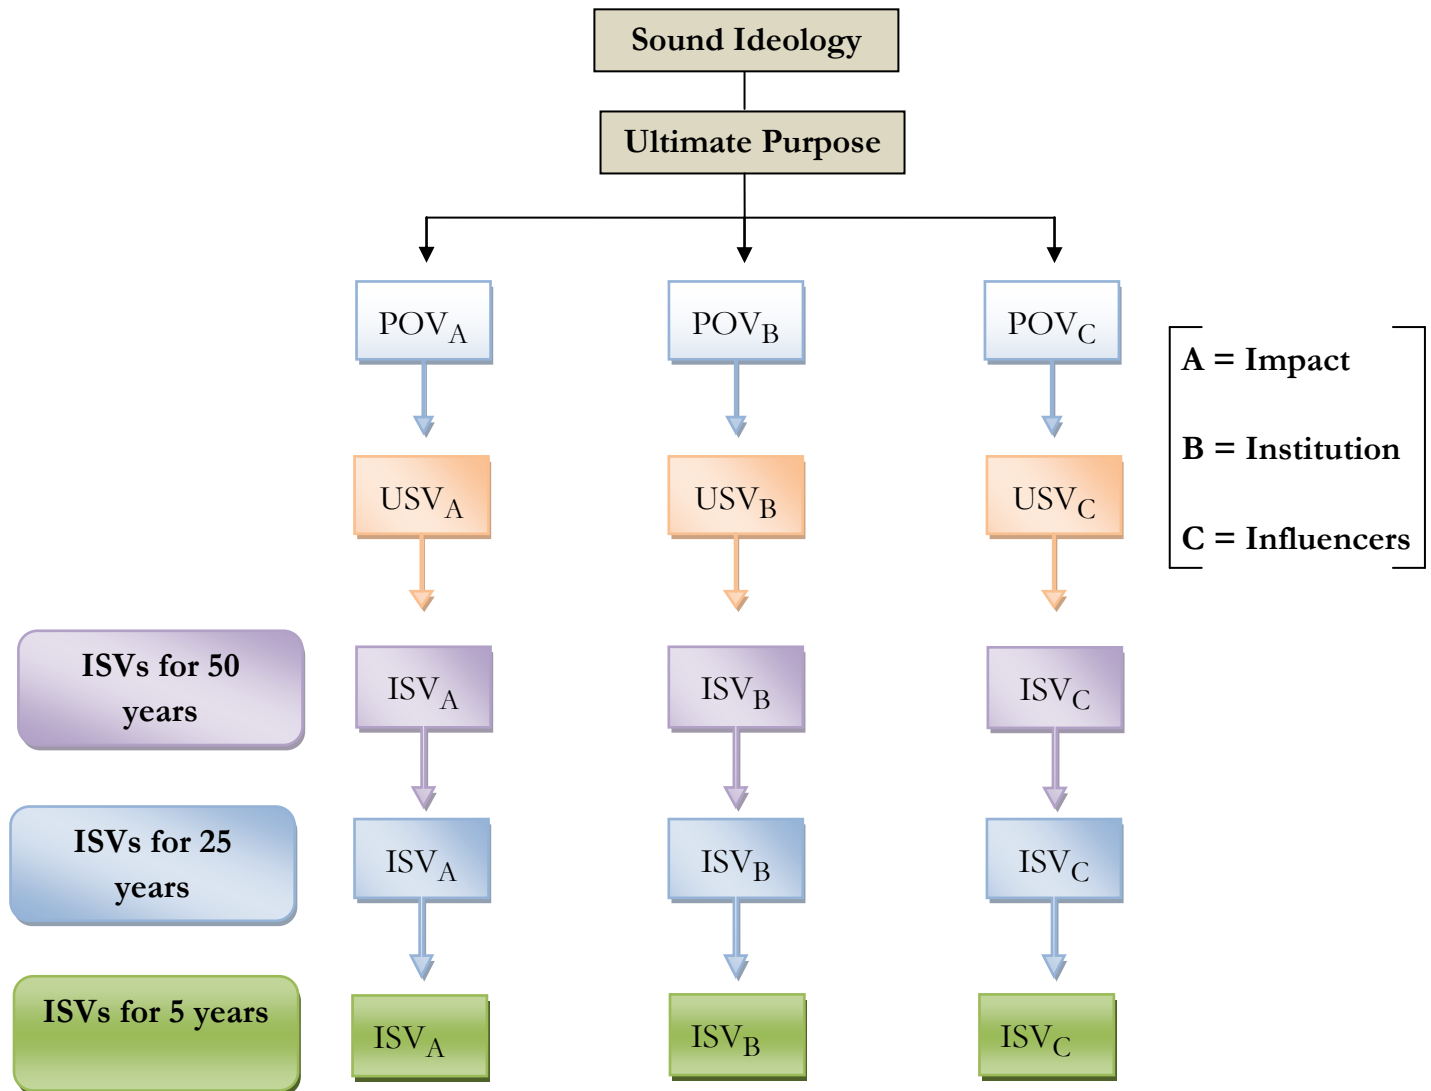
Sound Ideology

Ultimate Purpose

$POV_A$ $POV_B$ $POV_C$

A = Impact

B = Institution

C = Influencers

$USV_A$ $USV_B$ $USV_C$

ISVs for 50 years

$ISV_A$ $ISV_B$ $ISV_C$

ISVs for 25 years

$ISV_A$ $ISV_B$ $ISV_C$

ISVs for 5 years

$ISV_A$ $ISV_B$ $ISV_C$